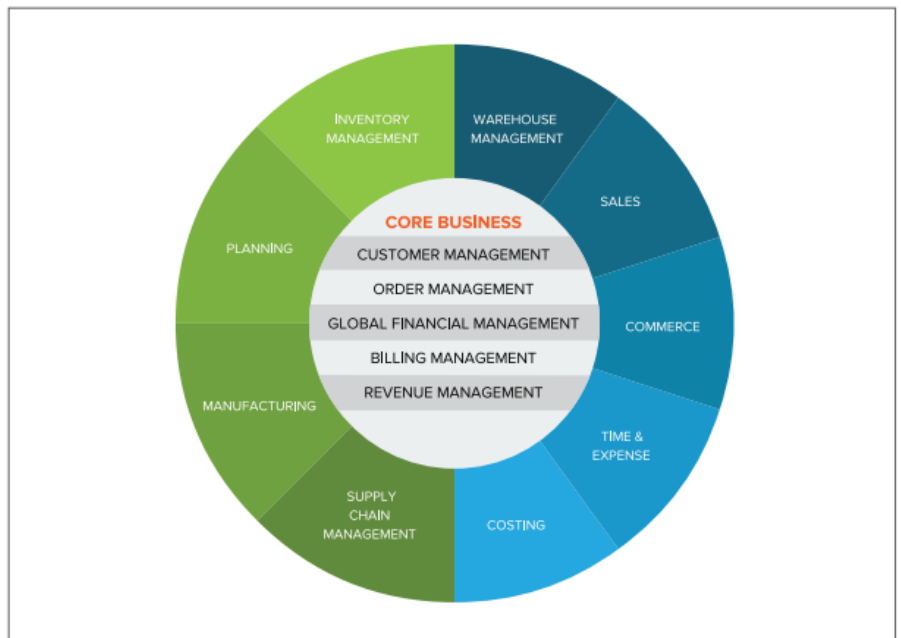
INVENTORY MANAGEMENT

WAREHOUSE MANAGEMENT

SALES

PLANNING

CORE BUSINESS

CUSTOMER MANAGEMENT

ORDER MANAGEMENT

GLOBAL FINANCIAL MANAGEMENT

BILLING MANAGEMENT

REVENUE MANAGEMENT

COMMERCE

MANUFACTURING

TIME & EXPENSE

SUPPLY CHAIN MANAGEMENT

COSTING